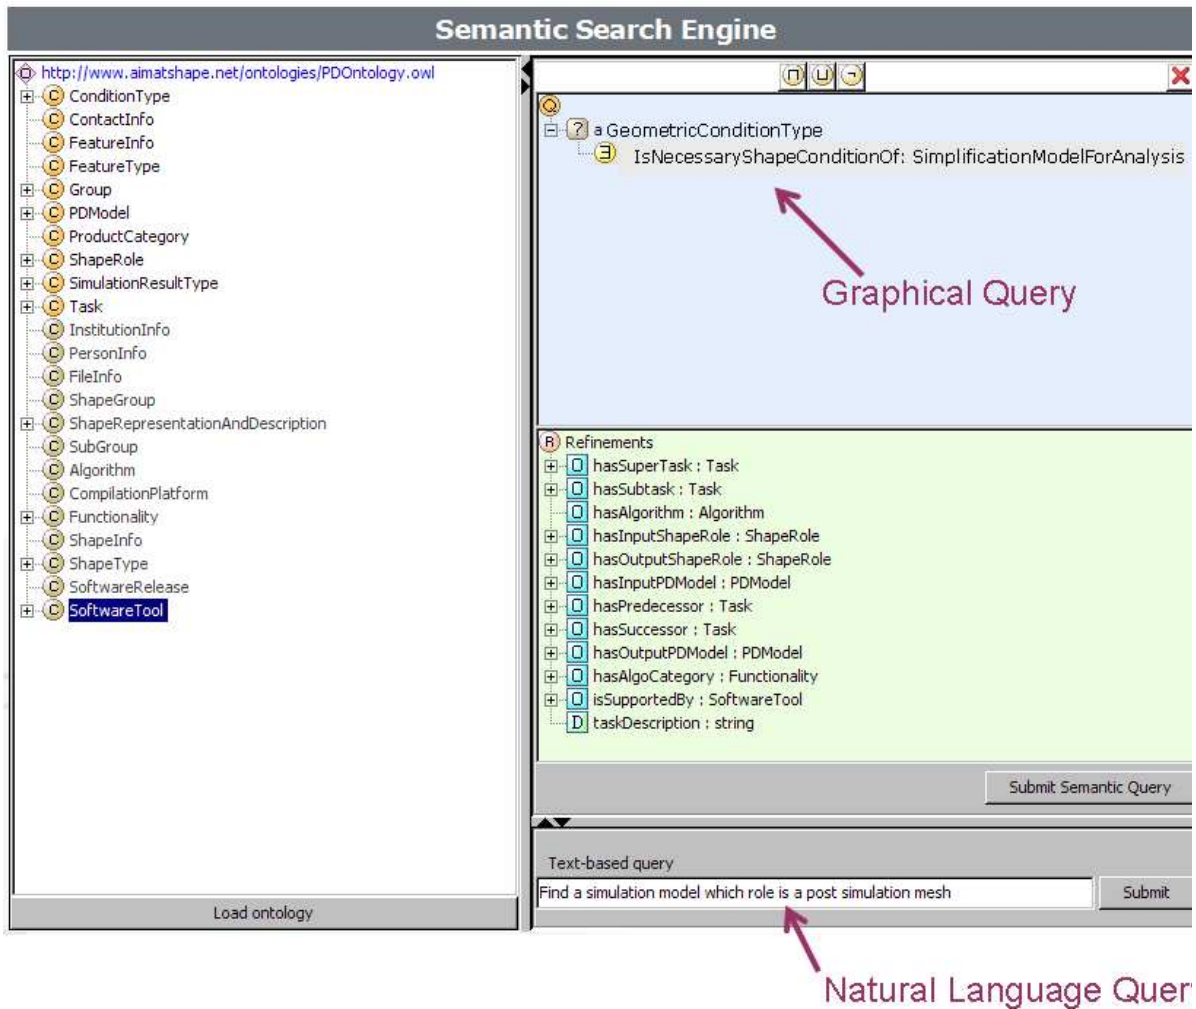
Semantic Search Engine

http://www.aimatshape.net/ontologies/PDOntology.owl
C ConditionType
C ContactInfo
C FeatureInfo
C FeatureType
C Group
C PDModel
C ProductCategory
C ShapeRole
C SimulationResultType
C Task
C InstitutionInfo
C PersonInfo
C FileInfo
C ShapeGroup
C ShapeRepresentationAndDescription
C SubGroup
C Algorithm
C CompilationPlatform
C Functionality
C ShapeInfo
C ShapeType
C SoftwareRelease
C SoftwareTool

Load ontology

Q
? a GeometricConditionType
∃ IsNecessaryShapeConditionOf: SimplificationModelForAnalysis

Graphical Query

R Refinements
O hasSuperTask : Task
O hasSubtask : Task
O hasAlgorithm : Algorithm
O hasInputShapeRole : ShapeRole
O hasOutputShapeRole : ShapeRole
O hasInputPDModel : PDModel
O hasPredecessor : Task
O hasSuccessor : Task
O hasOutputPDModel : PDModel
O hasAlgoCategory : Functionality
O isSupportedBy : SoftwareTool
D taskDescription : string

Submit Semantic Query

Text-based query
Find a simulation model which role is a post simulation mesh
Submit

Natural Language Quer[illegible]